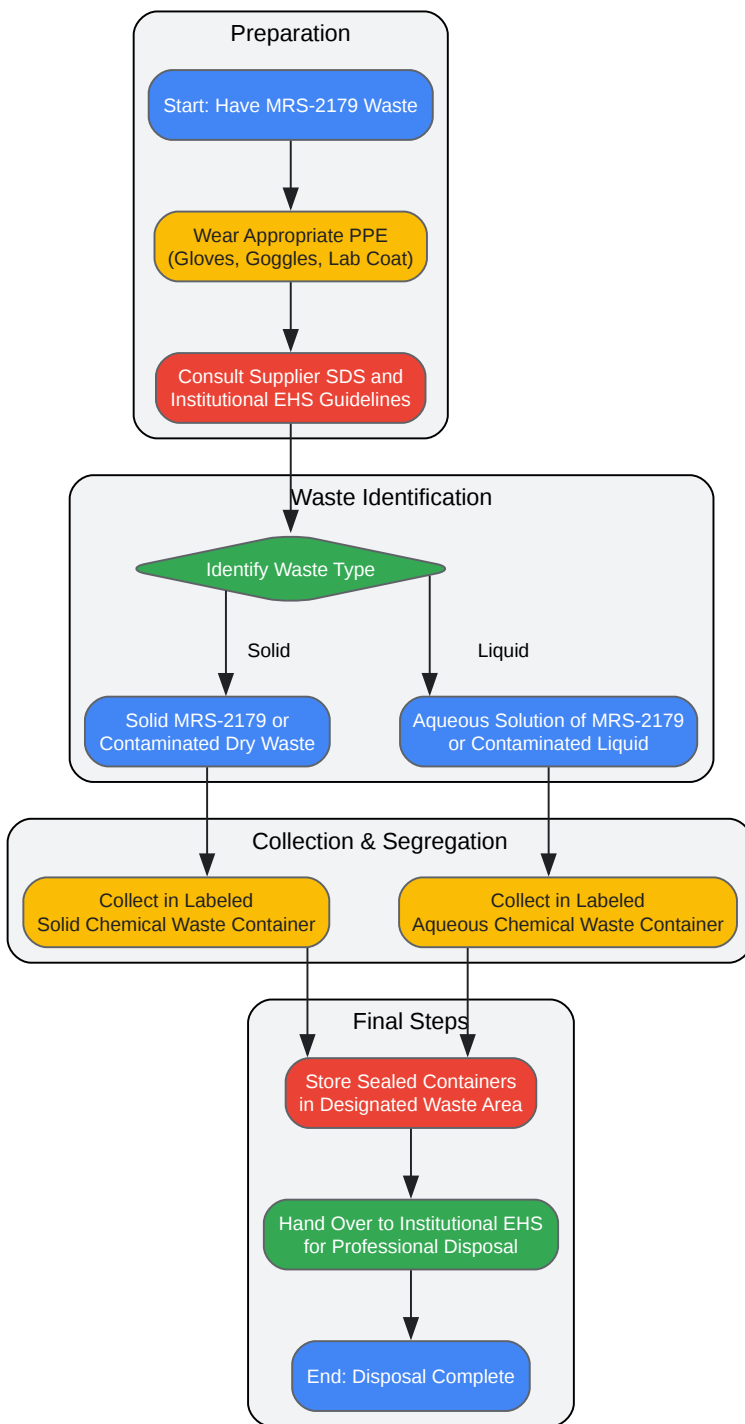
Preparation

Start: Have MRS-2179 Waste

Wear Appropriate PPE (Gloves, Goggles, Lab Coat)

Consult Supplier SDS and Institutional EHS Guidelines

Waste Identification

Identify Waste Type

Solid

Liquid

Solid MRS-2179 or Contaminated Dry Waste

Aqueous Solution of MRS-2179 or Contaminated Liquid

Collection & Segregation

Collect in Labeled Solid Chemical Waste Container

Collect in Labeled Aqueous Chemical Waste Container

Final Steps

Store Sealed Containers in Designated Waste Area

Hand Over to Institutional EHS for Professional Disposal

End: Disposal Complete